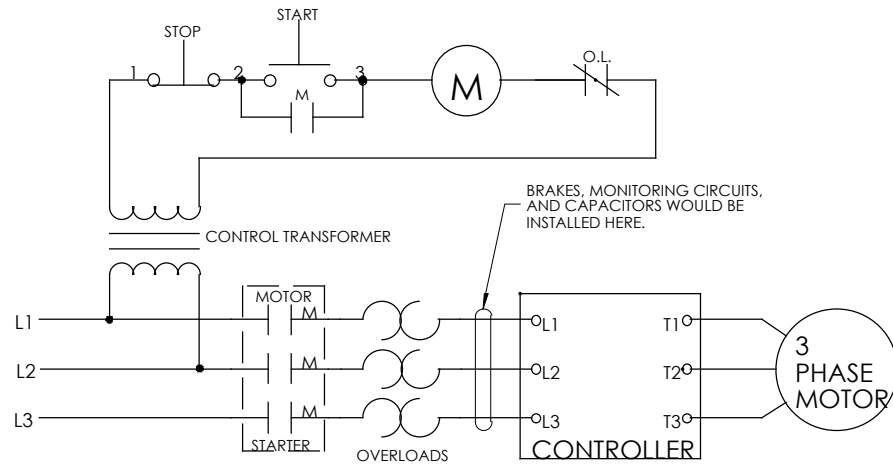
STOP

START

1

2

3

M

M

O.L.

BRAKES, MONITORING CIRCUITS, AND CAPACITORS WOULD BE INSTALLED HERE.

CONTROL TRANSFORMER

MOTOR

L1

L2

L3

M

M

M

STARTER

OVERLOADS

L1

L2

L3

T1

T2

T3

CONTROLLER

3 PHASE MOTOR